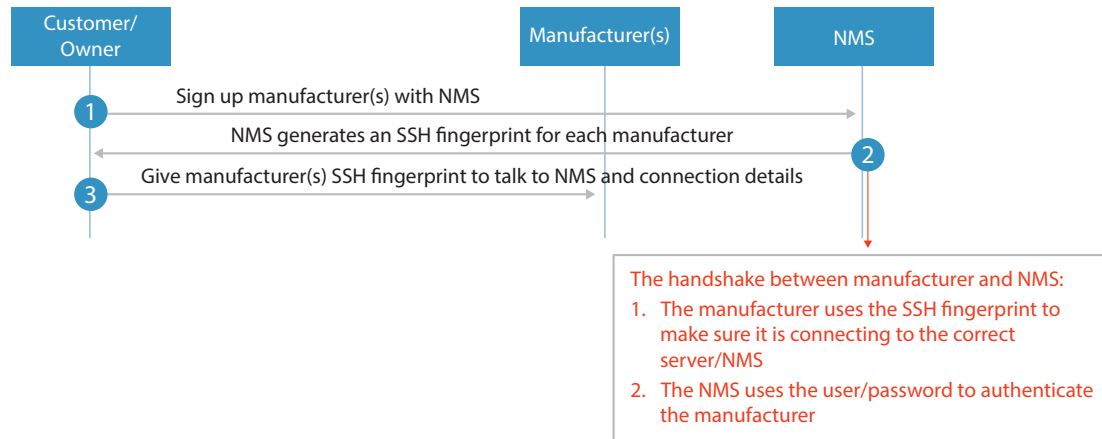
Customer/ Owner

Manufacturer(s)

NMS

1

Sign up manufacturer(s) with NMS

NMS generates an SSH fingerprint for each manufacturer

2

3

Give manufacturer(s) SSH fingerprint to talk to NMS and connection details

The handshake between manufacturer and NMS:
1. The manufacturer uses the SSH fingerprint to make sure it is connecting to the correct server/NMS
2. The NMS uses the user/password to authenticate the manufacturer